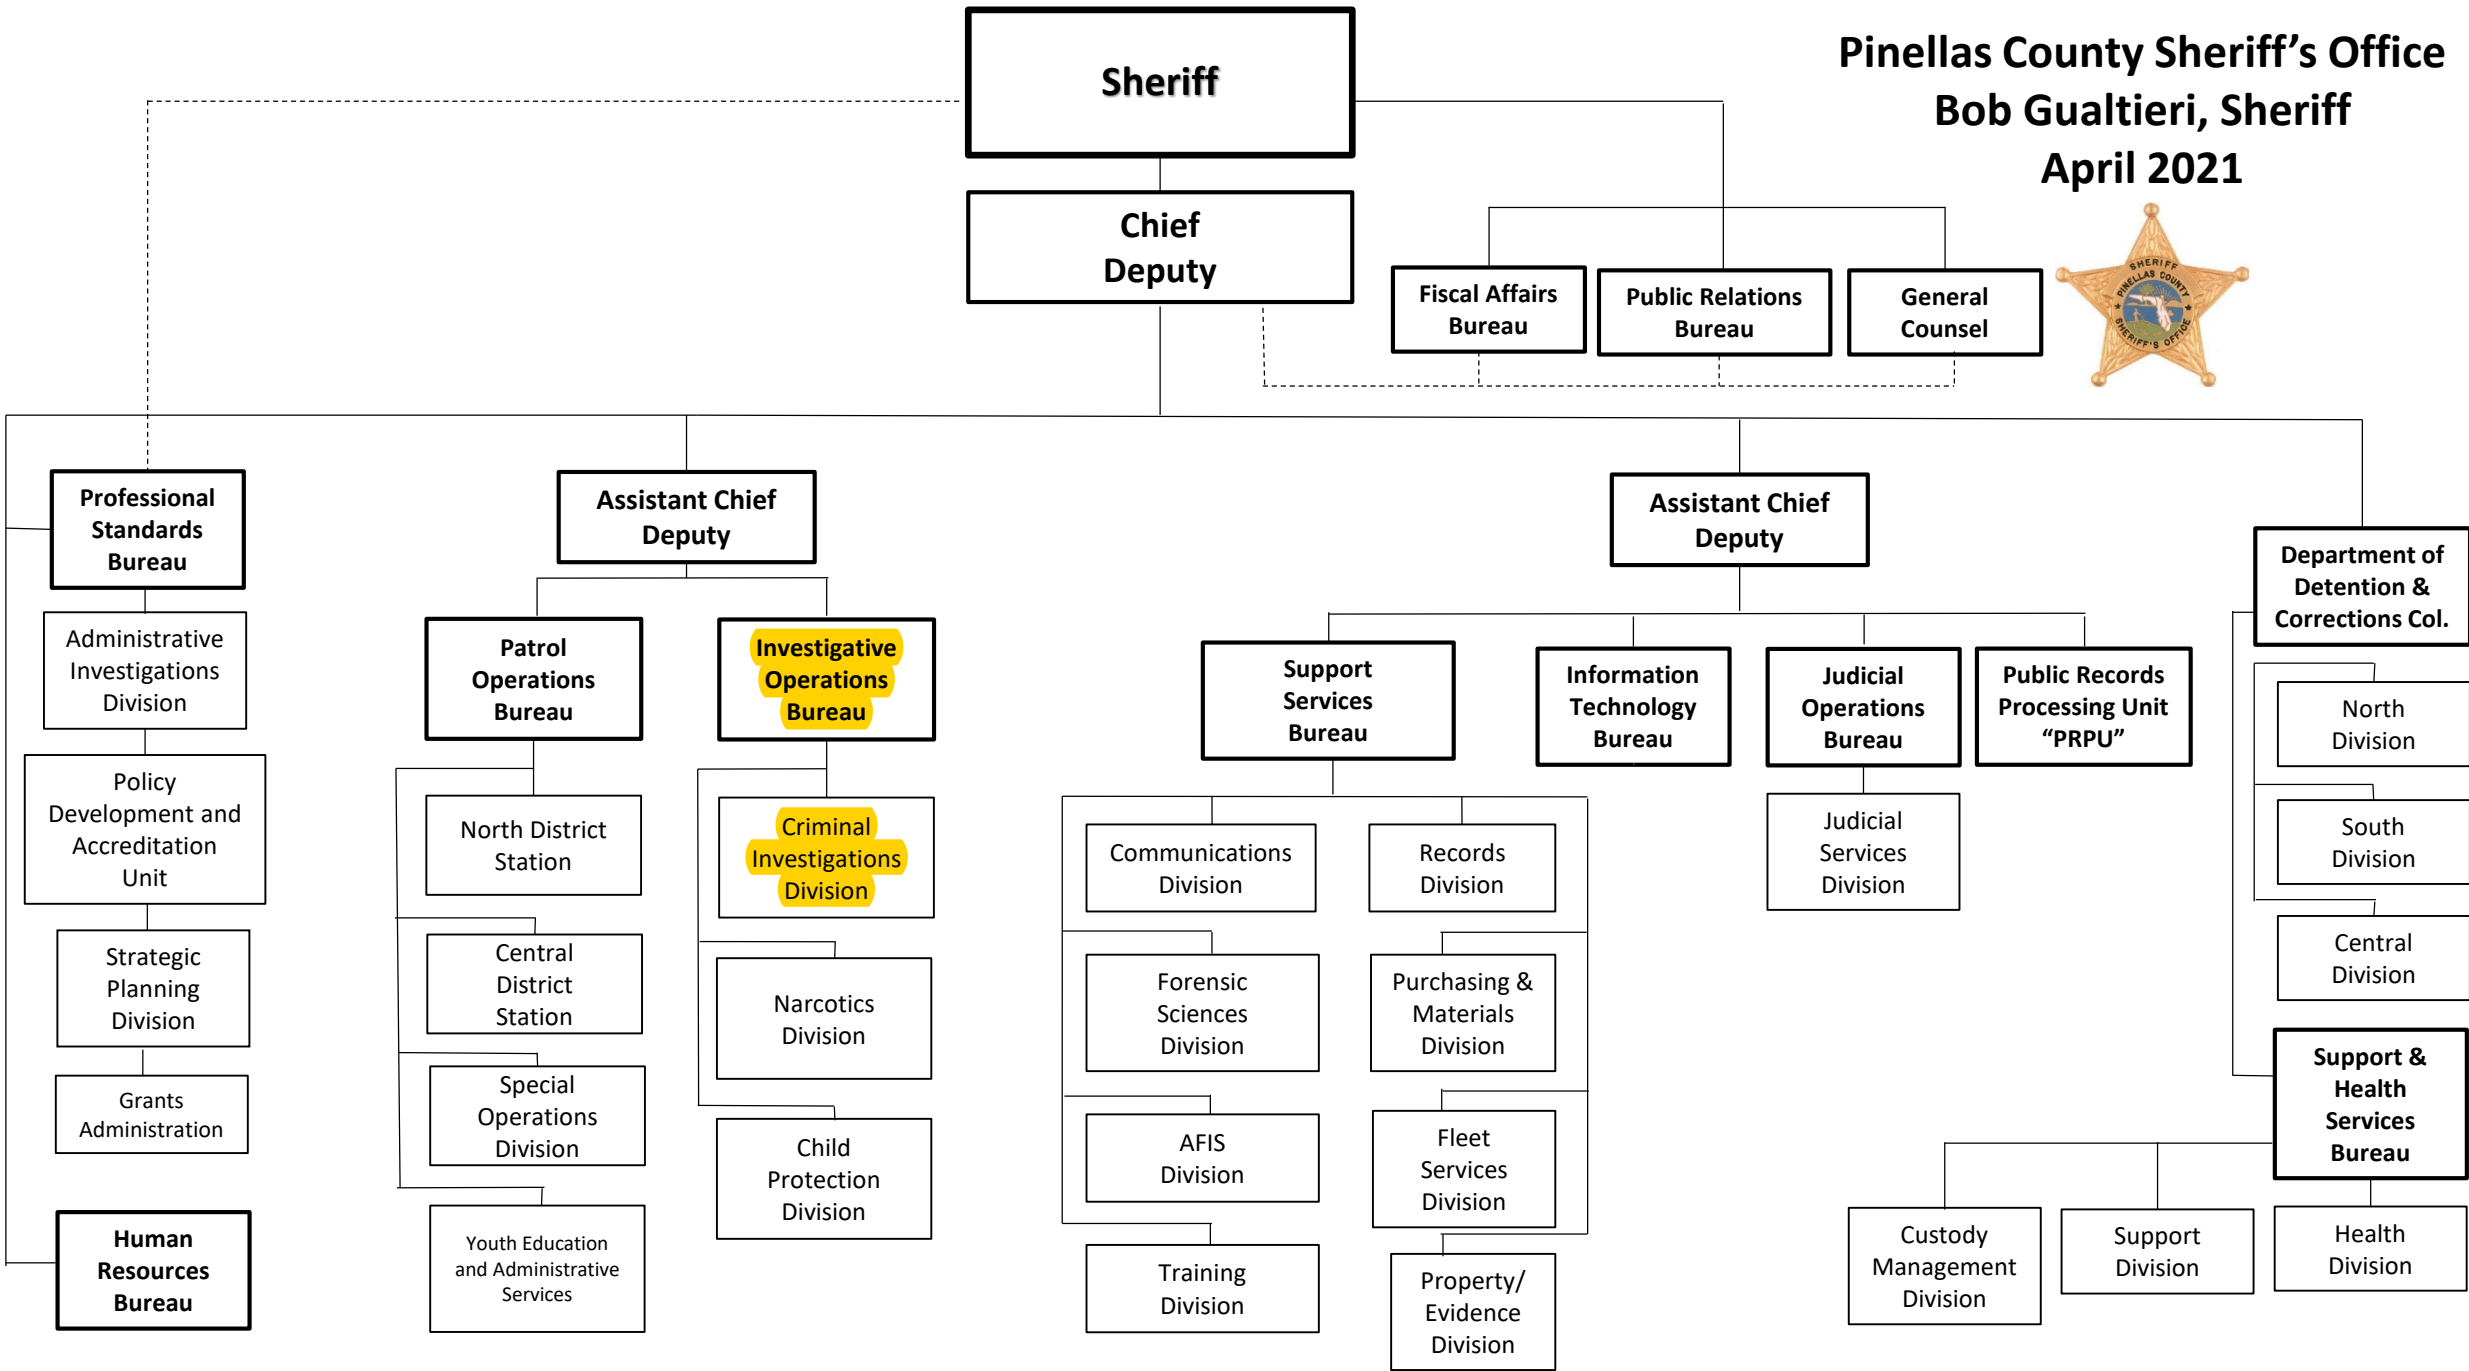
Pinellas County Sheriff's Office
Bob Gualtieri, Sheriff
April 2021

SHERIFF PINELLAS COUNTY SHERIFF'S OFFICE

Sheriff

Chief Deputy

Fiscal Affairs Bureau

Public Relations Bureau

General Counsel

Professional Standards Bureau

Administrative Investigations Division

Policy Development and Accreditation Unit

Strategic Planning Division

Grants Administration

Human Resources Bureau

Assistant Chief Deputy

Patrol Operations Bureau

North District Station

Central District Station

Special Operations Division

Youth Education and Administrative Services

Investigative Operations Bureau

Criminal Investigations Division

Narcotics Division

Child Protection Division

Assistant Chief Deputy

Support Services Bureau

Communications Division

Records Division

Forensic Sciences Division

Purchasing & Materials Division

AFIS Division

Fleet Services Division

Training Division

Property/ Evidence Division

Information Technology Bureau

Judicial Operations Bureau

Judicial Services Division

Public Records Processing Unit "PRPU"

Department of Detention & Corrections Col.

North Division

South Division

Central Division

Support & Health Services Bureau

Custody Management Division

Support Division

Health Division